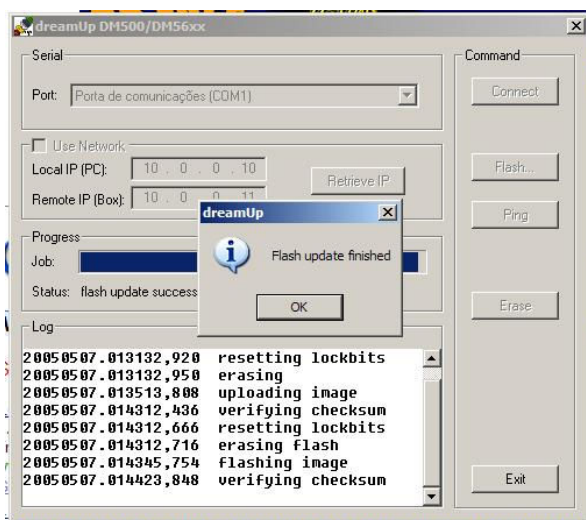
dreamUp DM500/DM56xx

Serial

Port: Porta de comunicações (COM1)

Use Network

Local IP (PC): 10 . 0 . 0 . 10

Remote IP (Box): 10 . 0 . 0 . 11

Retrieve IP

Progress

Job:

Status: flash update success

Log

20050507.013132,920 resetting lockbits
20050507.013132,950 erasing
20050507.013513,808 uploading image
20050507.014312,436 verifying checksum
20050507.014312,666 resetting lockbits
20050507.014312,716 erasing flash
20050507.014345,754 flashing image
20050507.014423,848 verifying checksum

Command

Connect

Flash...

Ping

Erase

Exit

dreamUp

Flash update finished

OK